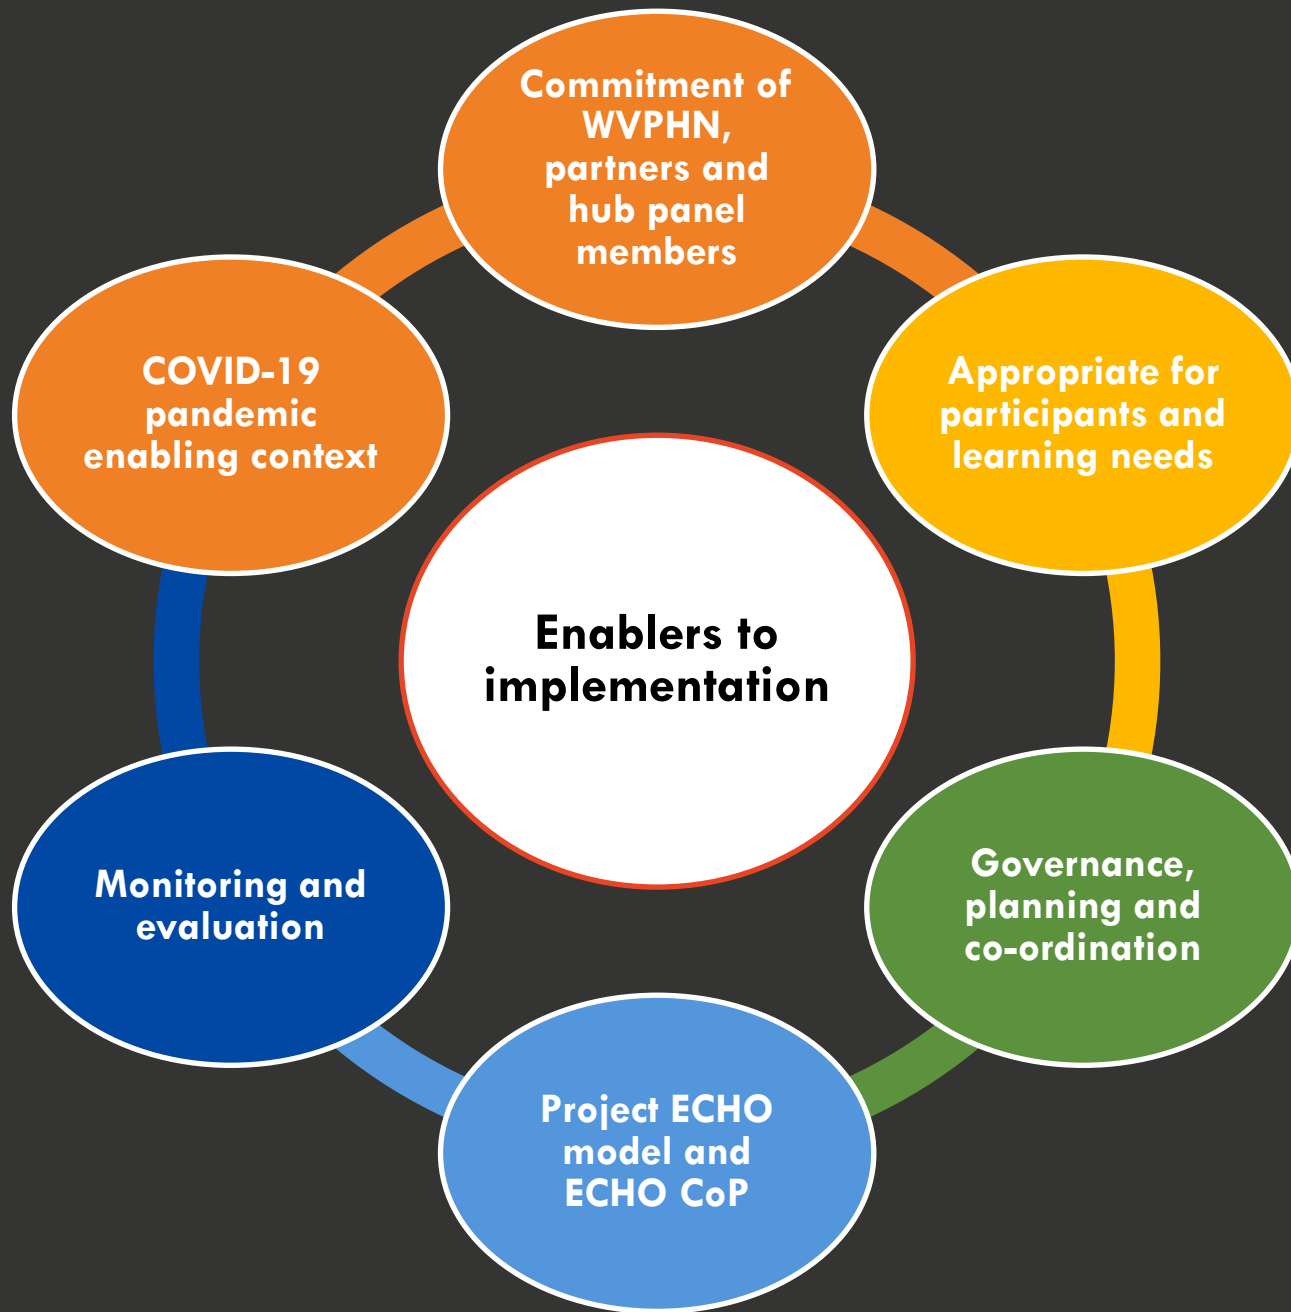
Commitment of WVPHN, partners and hub panel members

Appropriate for participants and learning needs

Governance, planning and co-ordination

Project ECHO model and ECHO CoP

Monitoring and evaluation

COVID-19 pandemic enabling context

Enablers to implementation